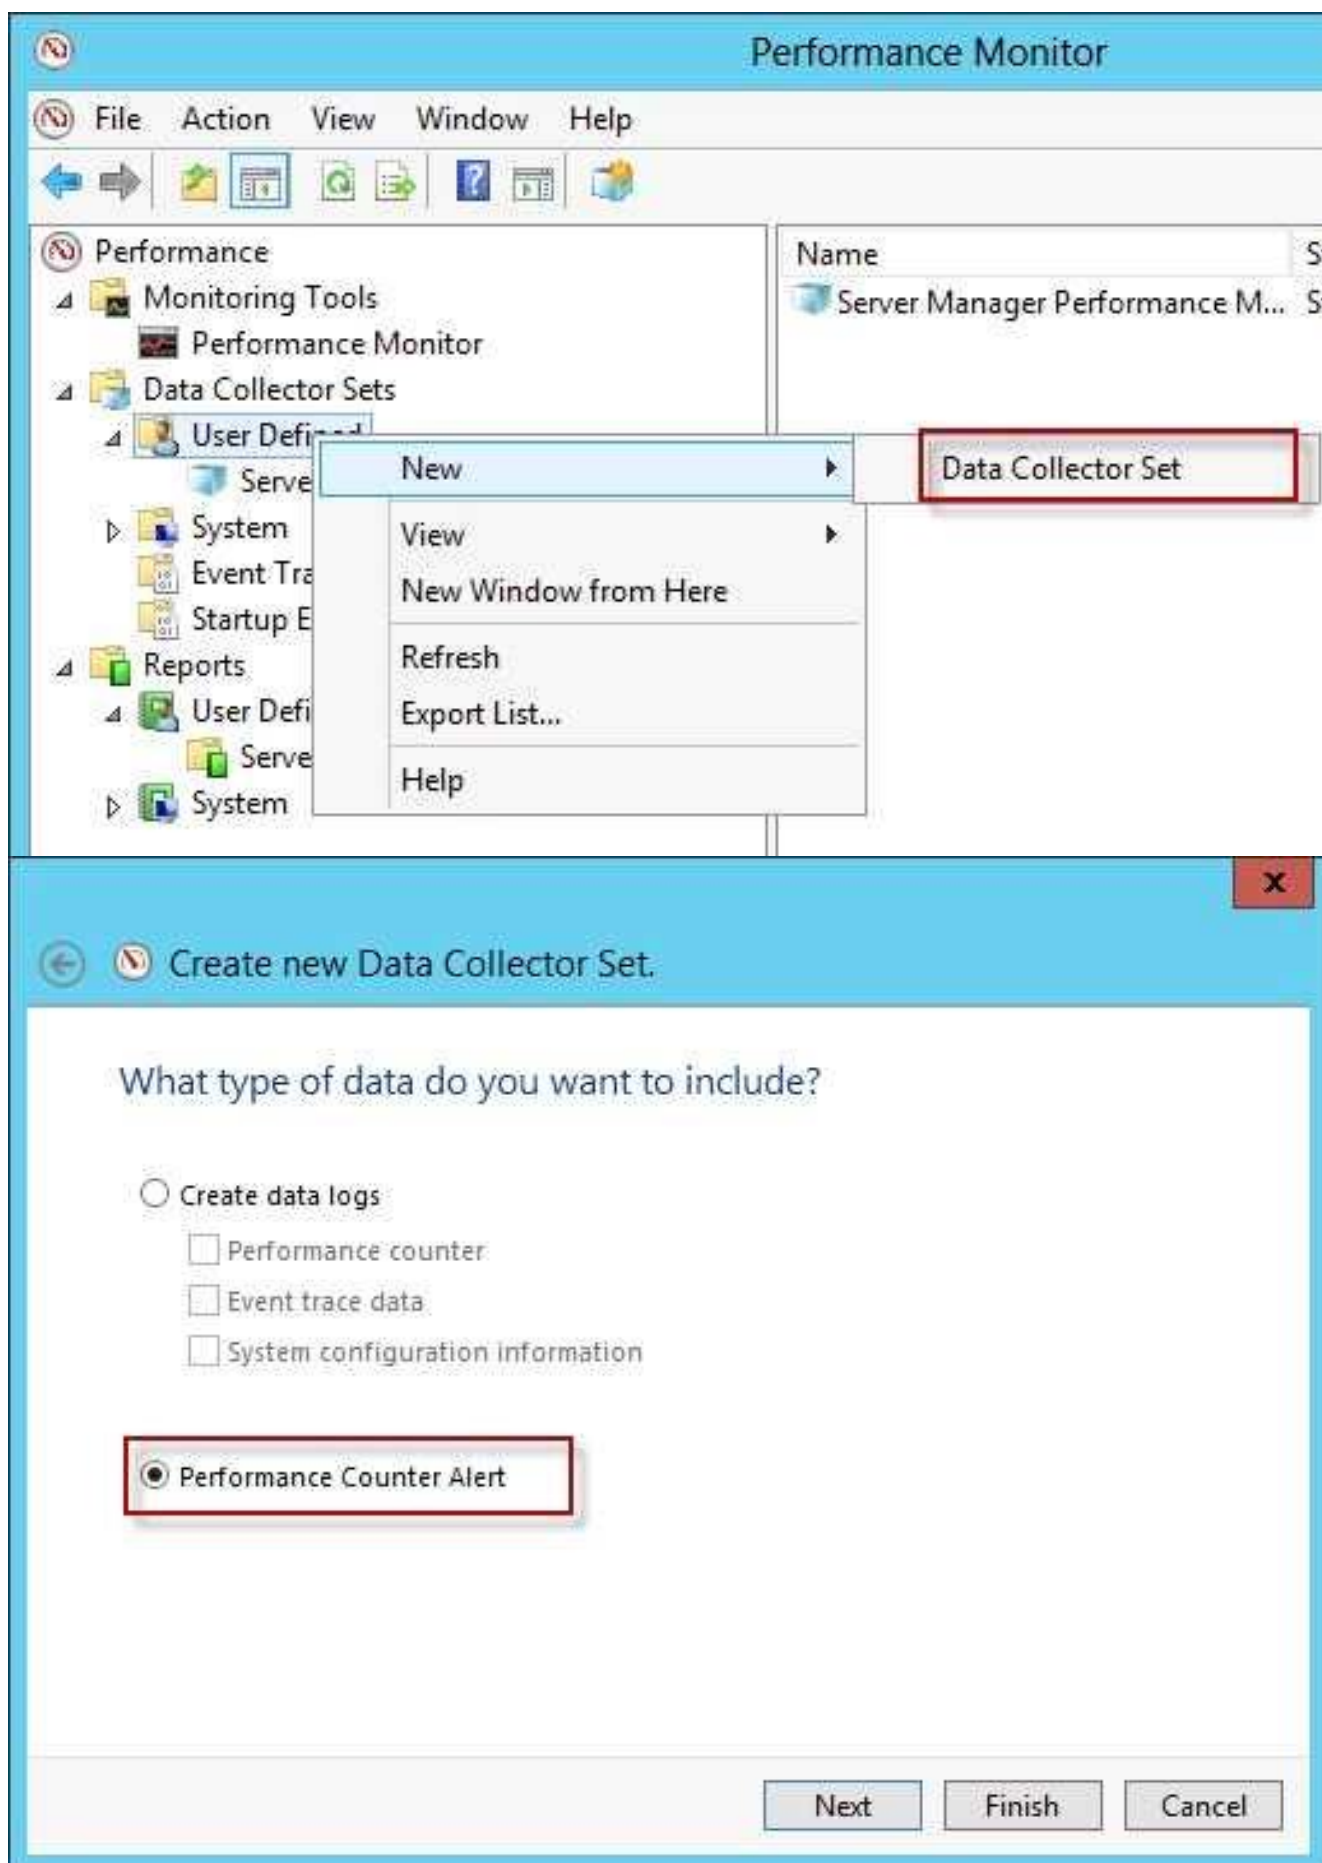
Performance Monitor

File Action View Window Help

Performance
Monitoring Tools
Performance Monitor
Data Collector Sets
User Defi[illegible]
Serve
System
Event Tra
Startup E
Reports
User Defi
Serve
System

Name
Server Manager Performance M...

New
View
New Window from Here
Refresh
Export List...
Help

Data Collector Set

x

Create new Data Collector Set.

What type of data do you want to include?

Create data logs
Performance counter
Event trace data
System configuration information

Performance Counter Alert

Next Finish Cancel